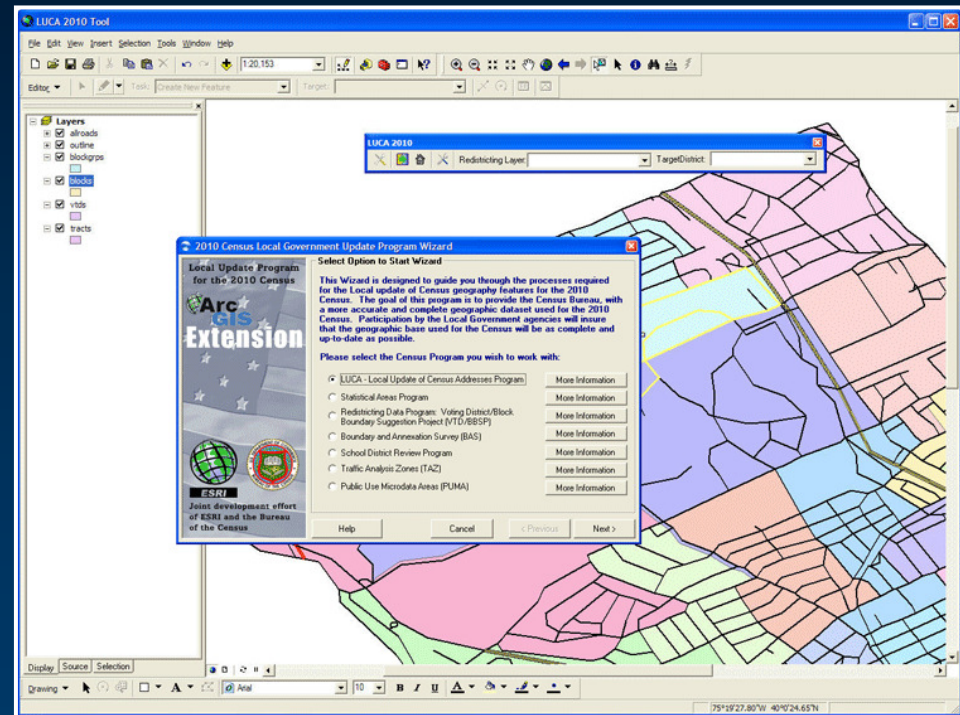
LUCA 2010 Tool

File Edit View Insert Selection Tools Window Help

1:20,153

Editor ▾ Task: Create New Feature Target:

Layers
allroads
outline
blockgrps
blocks
vtds
tracts

LUCA 2010
Redistricting Layer: TargetDistrict:

2010 Census Local Government Update Program Wizard

Local Update Program for the 2010 Census
ArcGIS Extension
ESRI
Joint development effort of ESRI and the Bureau of the Census

Select Option to Start Wizard

This Wizard is designed to guide you through the processes required for the Local update of Census geography features for the 2010 Census. The goal of this program is to provide the Census Bureau, with a more accurate and complete geographic dataset used for the 2010 Census. Participation by the Local Government agencies will insure that the geographic base used for the Census will be as complete and up-to-date as possible.

Please select the Census Program you wish to work with:

LUCA - Local Update of Census Addresses Program | More Information
Statistical Areas Program | More Information
Redistricting Data Program: Voting District/Block Boundary Suggestion Project (VTD/BBSP) | More Information
Boundary and Annexation Survey (BAS) | More Information
School District Review Program | More Information
Traffic Analysis Zones (TAZ) | More Information
Public Use Microdata Areas (PUMA) | More Information

Help | Cancel | < Previous | Next >

Display Source Selection

Drawing ▾ A ▾ Arial 10 B I U A ▾

75°19'27.80"W 40°0'24.65"N